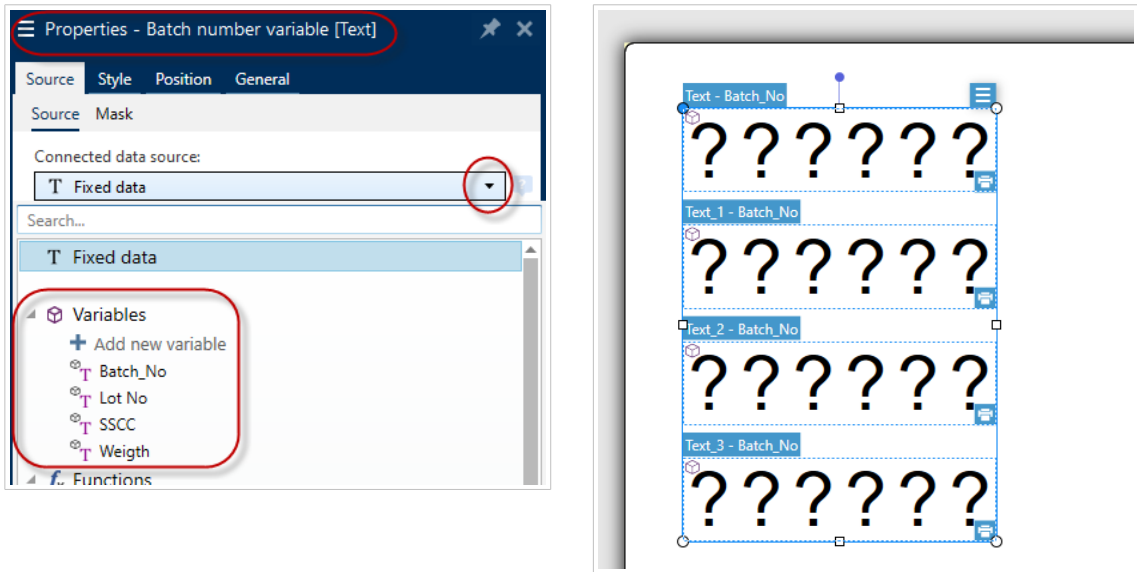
Properties - Batch number variable [Text]

Source Style Position General

Source Mask

Connected data source:

T Fixed data

Search...

T Fixed data

Variables

Add new variable

Batch_No

Lot No

SSCC

Weigth

Functions

Text - Batch_No

??????

Text_1 - Batch_No

??????

Text_2 - Batch_No

??????

Text_3 - Batch_No

??????